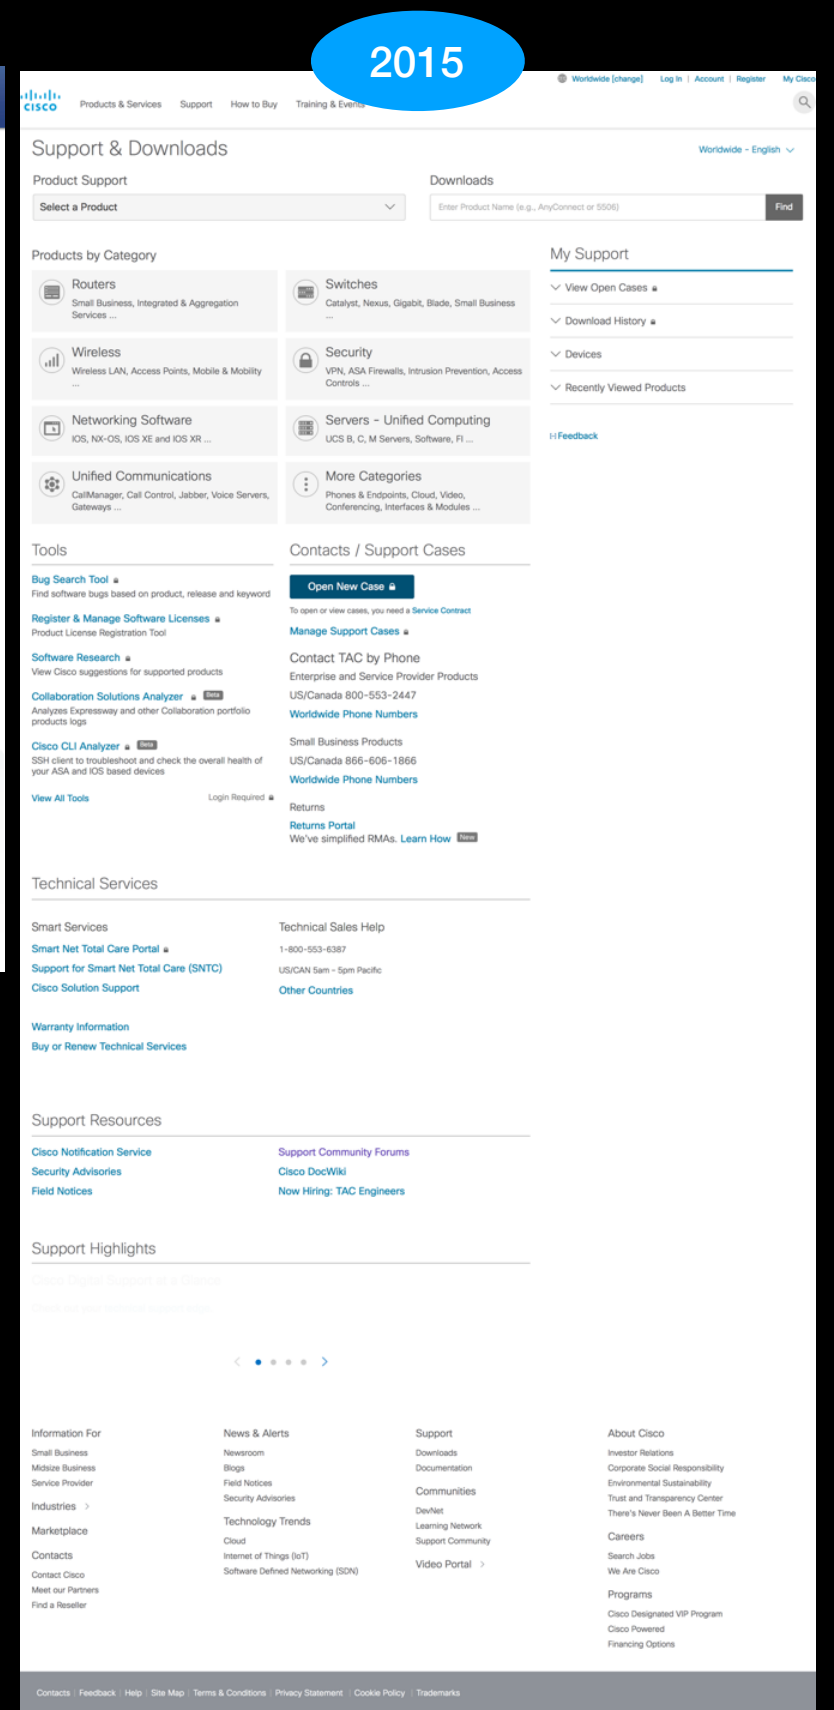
2015

CISCO Products & Services Support How to Buy Training & Events

Worldwide [change] Log In | Account | Register My Cisco

Support & Downloads

Worldwide - English

Product Support

Select a Product

Downloads

Enter Product Name (e.g., AnyConnect or 5506)

Find

Products by Category

Routers
Small Business, Integrated & Aggregation Services ...

Switches
Catalyst, Nexus, Gigabit, Blade, Small Business ...

Wireless
Wireless LAN, Access Points, Mobile & Mobility ...

Security
VPN, ASA Firewalls, Intrusion Prevention, Access Controls ...

Networking Software
IOS, NX-OS, IOS XE and IOS XR ...

Servers - Unified Computing
UCS B, C, M Servers, Software, FI ...

Unified Communications
CallManager, Call Control, Jabber, Voice Servers, Gateways ...

More Categories
Phones & Endpoints, Cloud, Video, Conferencing, Interfaces & Modules ...

My Support

View Open Cases

Download History

Devices

Recently Viewed Products

Feedback

Tools

Bug Search Tool
Find software bugs based on product, release and keyword

Register & Manage Software Licenses
Product License Registration Tool

Software Research
View Cisco suggestions for supported products

Collaboration Solutions Analyzer Beta
Analyzes Expressway and other Collaboration portfolio products logs

Cisco CLI Analyzer Beta
SSH client to troubleshoot and check the overall health of your ASA and IOS based devices

View All Tools

Login Required

Contacts / Support Cases

Open New Case

To open or view cases, you need a Service Contract

Manage Support Cases

Contact TAC by Phone
Enterprise and Service Provider Products
US/Canada 800-553-2447
Worldwide Phone Numbers

Small Business Products
US/Canada 866-606-1866
Worldwide Phone Numbers

Returns
Returns Portal
We've simplified RMAs. Learn How New

Technical Services

Smart Services
Smart Net Total Care Portal
Support for Smart Net Total Care (SNTC)
Cisco Solution Support

Warranty Information
Buy or Renew Technical Services

Technical Sales Help
1-800-553-6387
US/CAN 5am - 5pm Pacific
Other Countries

Support Resources

Cisco Notification Service
Security Advisories
Field Notices

Support Community Forums
Cisco DocWiki
Now Hiring: TAC Engineers

Support Highlights

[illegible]

Information For
Small Business
Midsize Business
Service Provider

Industries

Marketplace

Contacts
Contact Cisco
Meet our Partners
Find a Reseller

News & Alerts
Newsroom
Blogs
Field Notices
Security Advisories

Technology Trends
Cloud
Internet of Things (IoT)
Software Defined Networking (SDN)

Support
Downloads
Documentation

Communities
DevNet
Learning Network
Support Community

Video Portal

About Cisco
Investor Relations
Corporate Social Responsibility
Environmental Sustainability
Trust and Transparency Center
There's Never Been A Better Time

Careers
Search Jobs
We Are Cisco

Programs
Cisco Designated VIP Program
Cisco Powered
Financing Options

Contacts | Feedback | Help | Site Map | Terms & Conditions | Privacy Statement | Cookie Policy | Trademarks